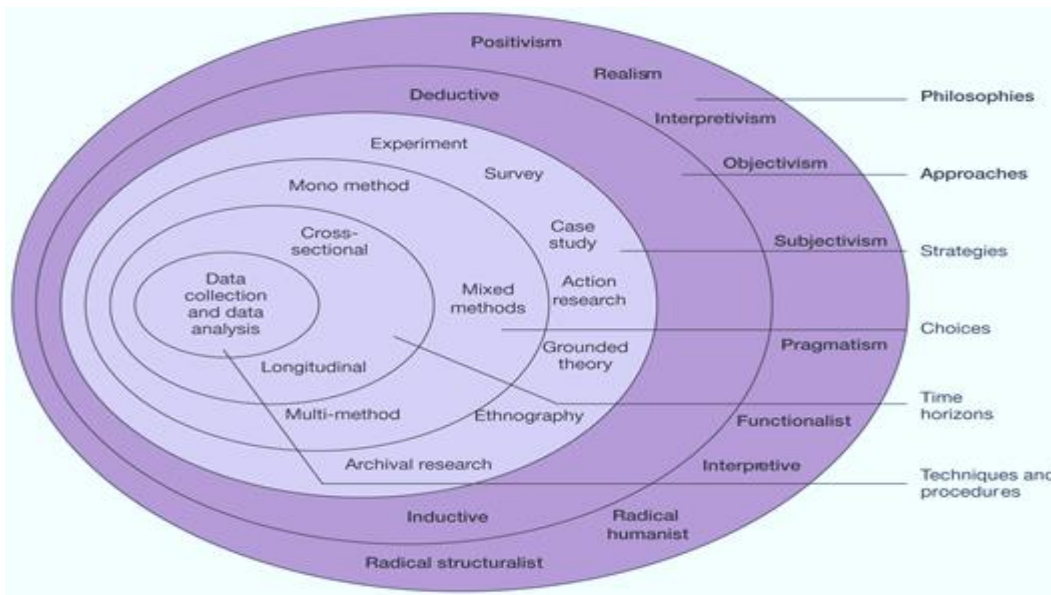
Positivism

Realism

Deductive

Interpretivism

Experiment

Objectivism

Survey

Mono method

Case study

Cross-sectional

Subjectivism

Action research

Data collection and data analysis

Mixed methods

Grounded theory

Pragmatism

Longitudinal

Multi-method

Ethnography

Functionalist

Archival research

Interpretive

Inductive

Radical humanist

Radical structuralist

Philosophies

Approaches

Strategies

Choices

Time horizons

Techniques and procedures